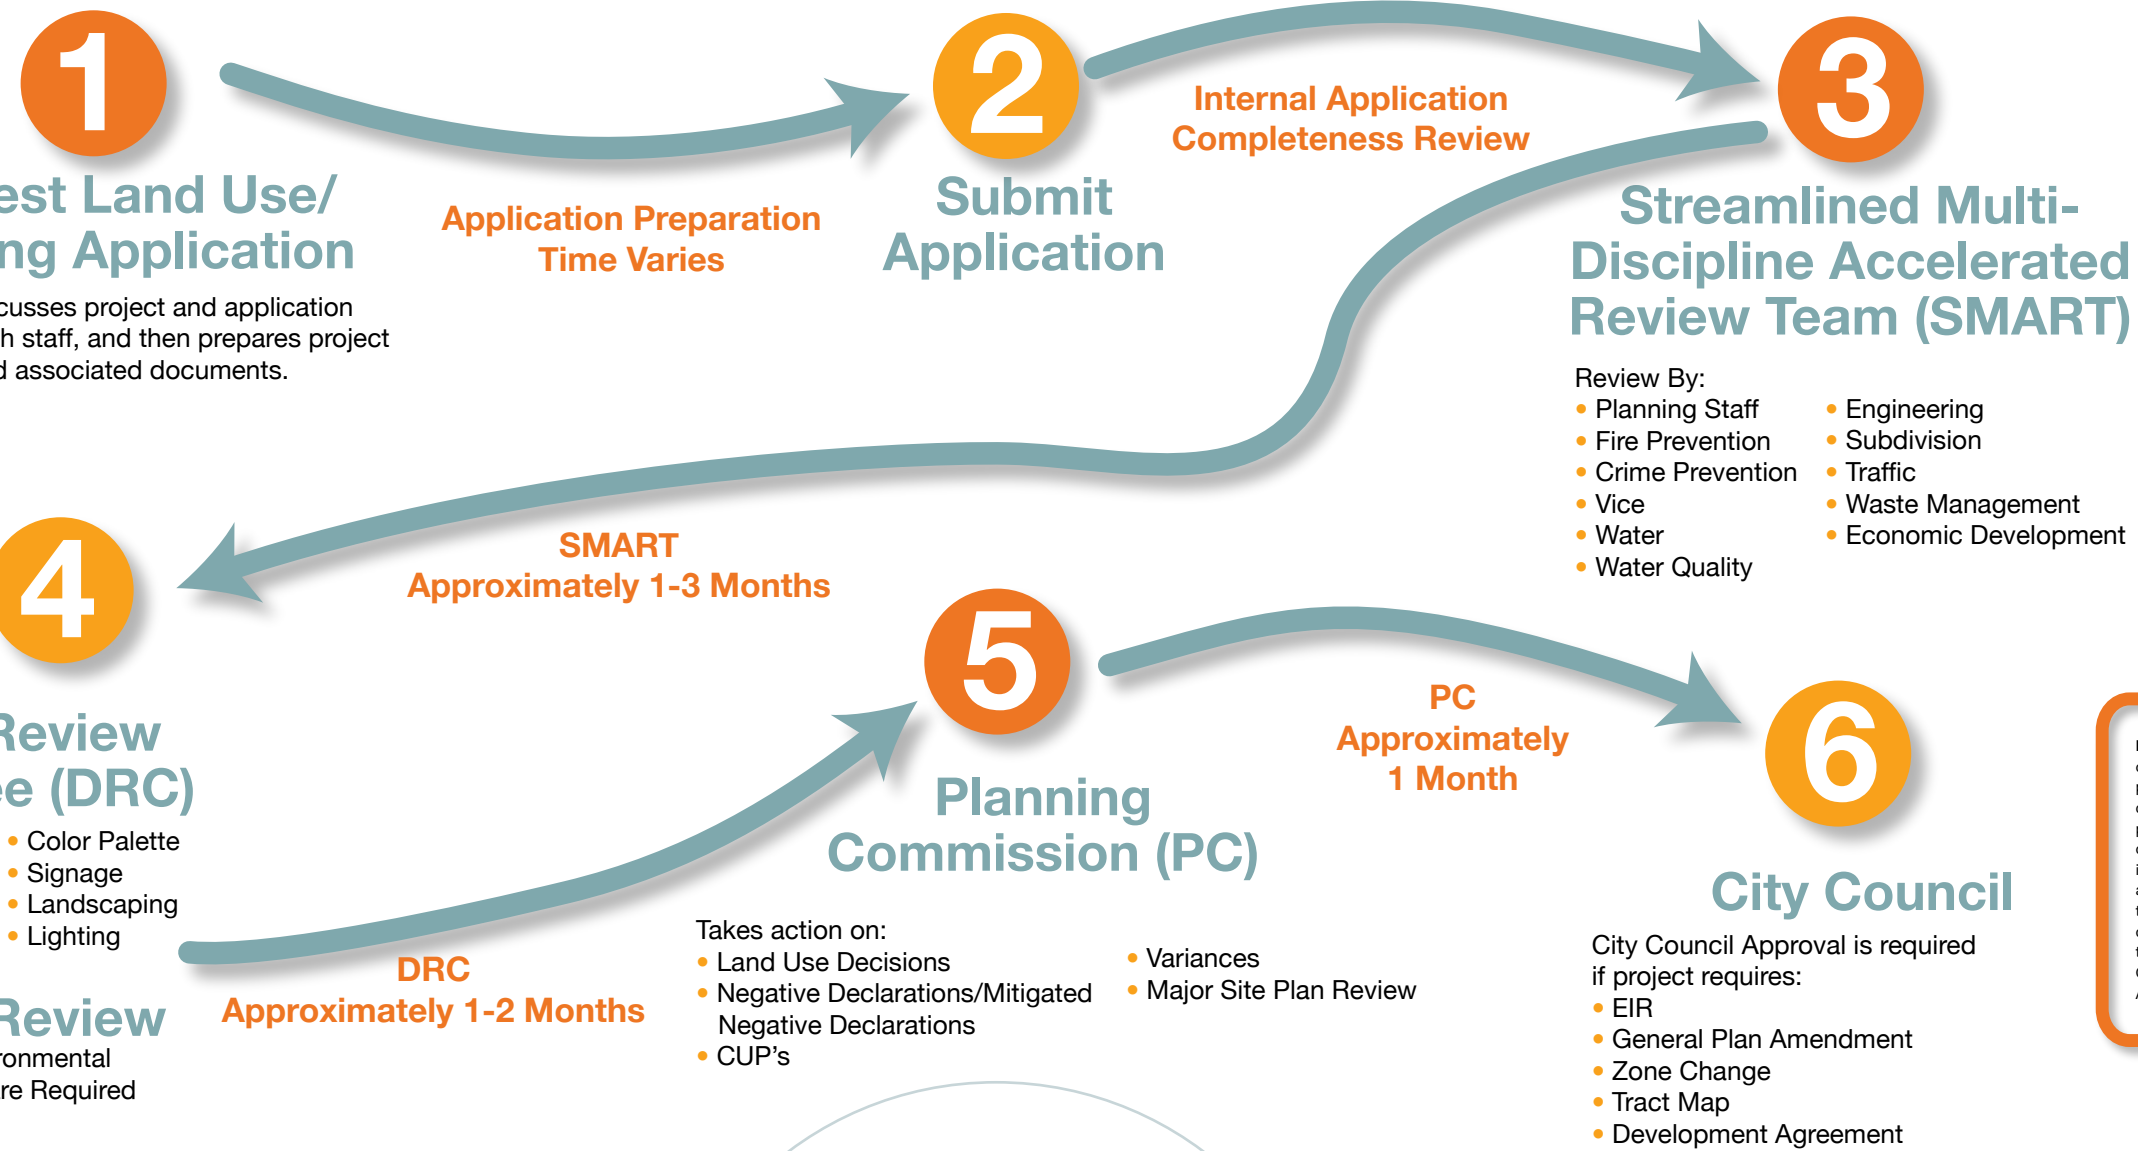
1

est Land Use/
ng Application

cusses project and application h staff, and then prepares project d associated documents.

Application Preparation
Time Varies

2

Submit
Application

Internal Application
Completeness Review

3

Streamlined Multi-
Discipline Accelerated
Review Team (SMART)

Review By:
• Planning Staff
• Fire Prevention
• Crime Prevention
• Vice
• Water
• Water Quality

• Engineering
• Subdivision
• Traffic
• Waste Management
• Economic Development

SMART
Approximately 1-3 Months

4

Review
e (DRC)

• Color Palette
• Signage
• Landscaping
• Lighting

Review
ronmental
re Required

DRC
Approximately 1-2 Months

5

Planning
Commission (PC)

Takes action on:
• Land Use Decisions
• Negative Declarations/Mitigated Negative Declarations
• CUP's

• Variances
• Major Site Plan Review

PC
Approximately
1 Month

6

City Council

City Council Approval is required if project requires:
• EIR
• General Plan Amendment
• Zone Change
• Tract Map
• Development Agreement

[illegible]